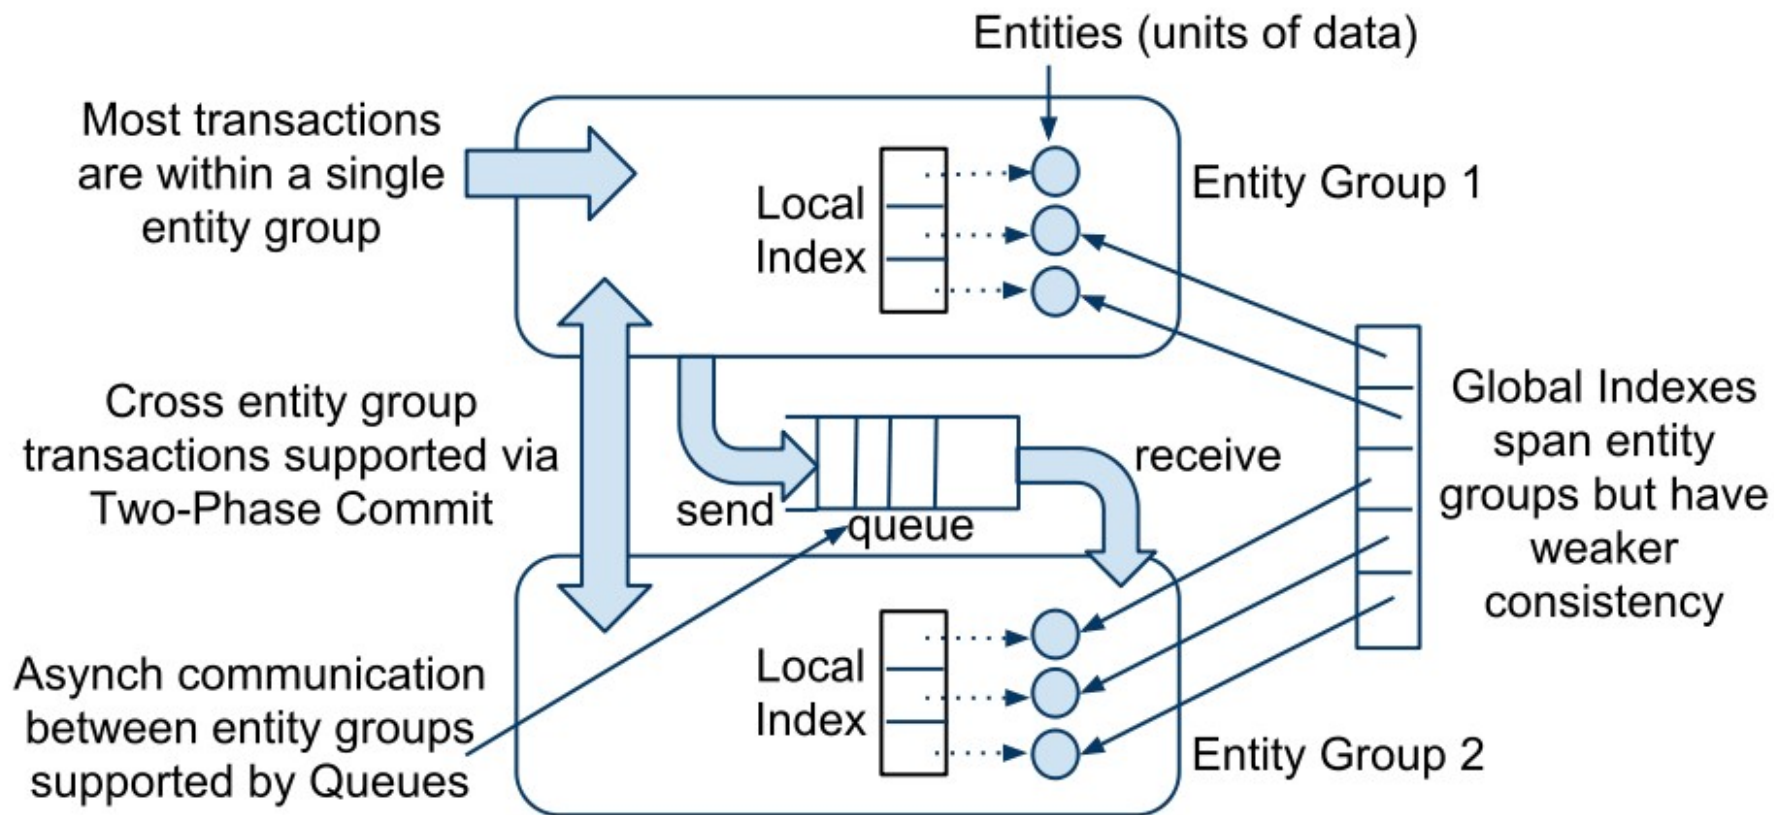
Entities (units of data)

Most transactions are within a single entity group

Local Index

Entity Group 1

Cross entity group transactions supported via Two-Phase Commit

receive

send

queue

Global Indexes span entity groups but have weaker consistency

Asynch communication between entity groups supported by Queues

Local Index

Entity Group 2